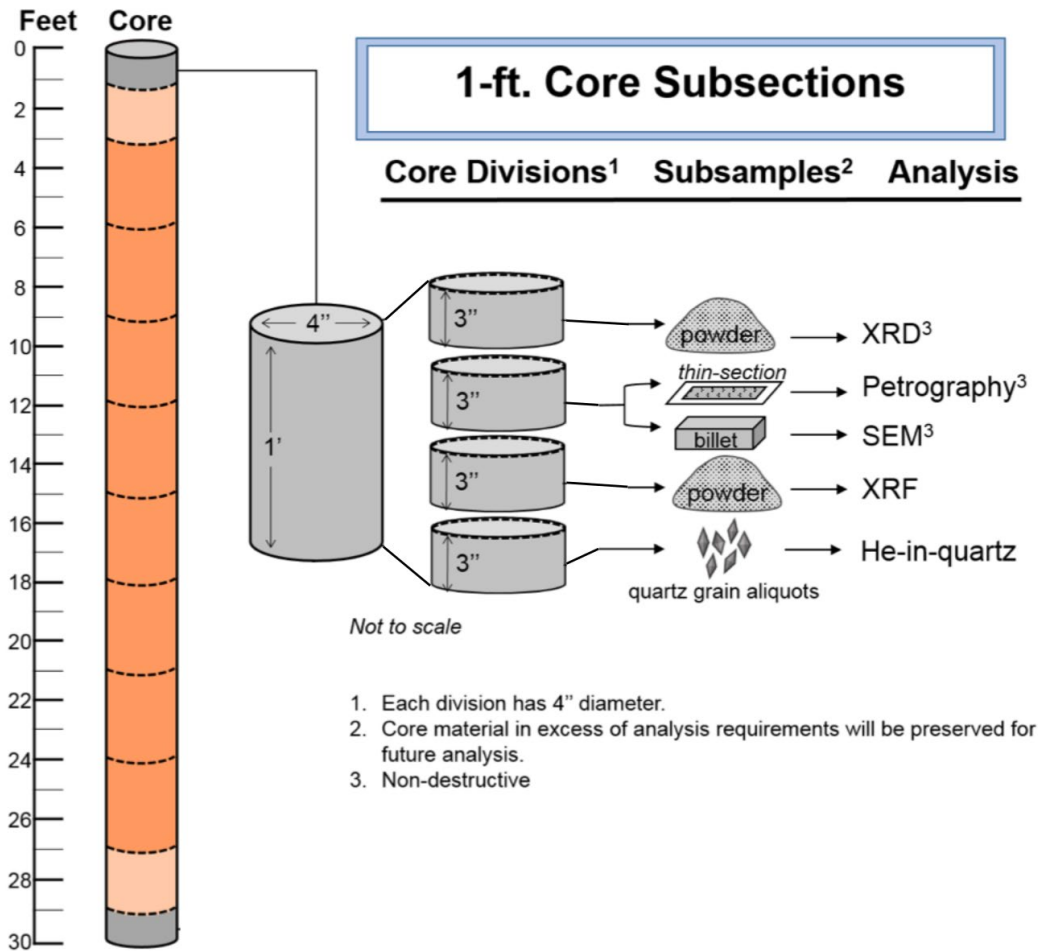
Feet Core

0
2
4
6
8
10
12
14
16
18
20
22
24
26
28
30

1-ft. Core Subsections

Core Divisions$^1$ Subsamples$^2$ Analysis

4”

1’

3”

3”

3”

3”

powder → XRD$^3$

thin-section → Petrography$^3$

billet → SEM$^3$

powder → XRF

→ He-in-quartz

quartz grain aliquots

Not to scale

1. Each division has 4” diameter.
2. Core material in excess of analysis requirements will be preserved for future analysis.
3. Non-destructive